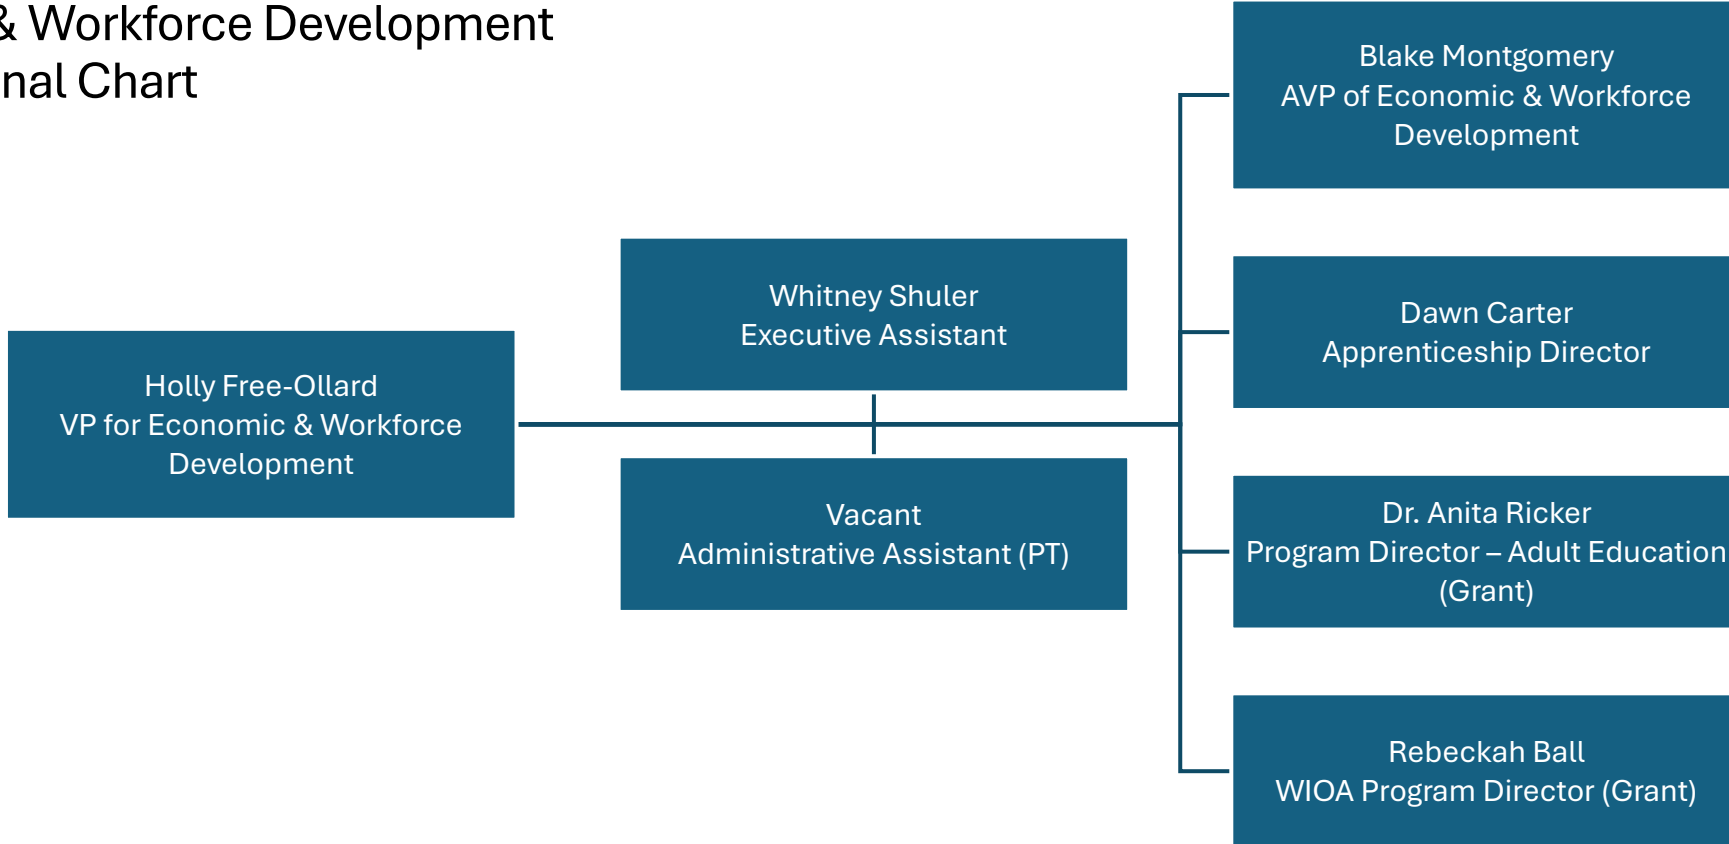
& Workforce Development
nal Chart

Holly Free-Ollard
VP for Economic & Workforce Development

Whitney Shuler
Executive Assistant

Vacant
Administrative Assistant (PT)

Blake Montgomery
AVP of Economic & Workforce Development

Dawn Carter
Apprenticeship Director

Dr. Anita Ricker
Program Director – Adult Education (Grant)

Rebeckah Ball
WIOA Program Director (Grant)